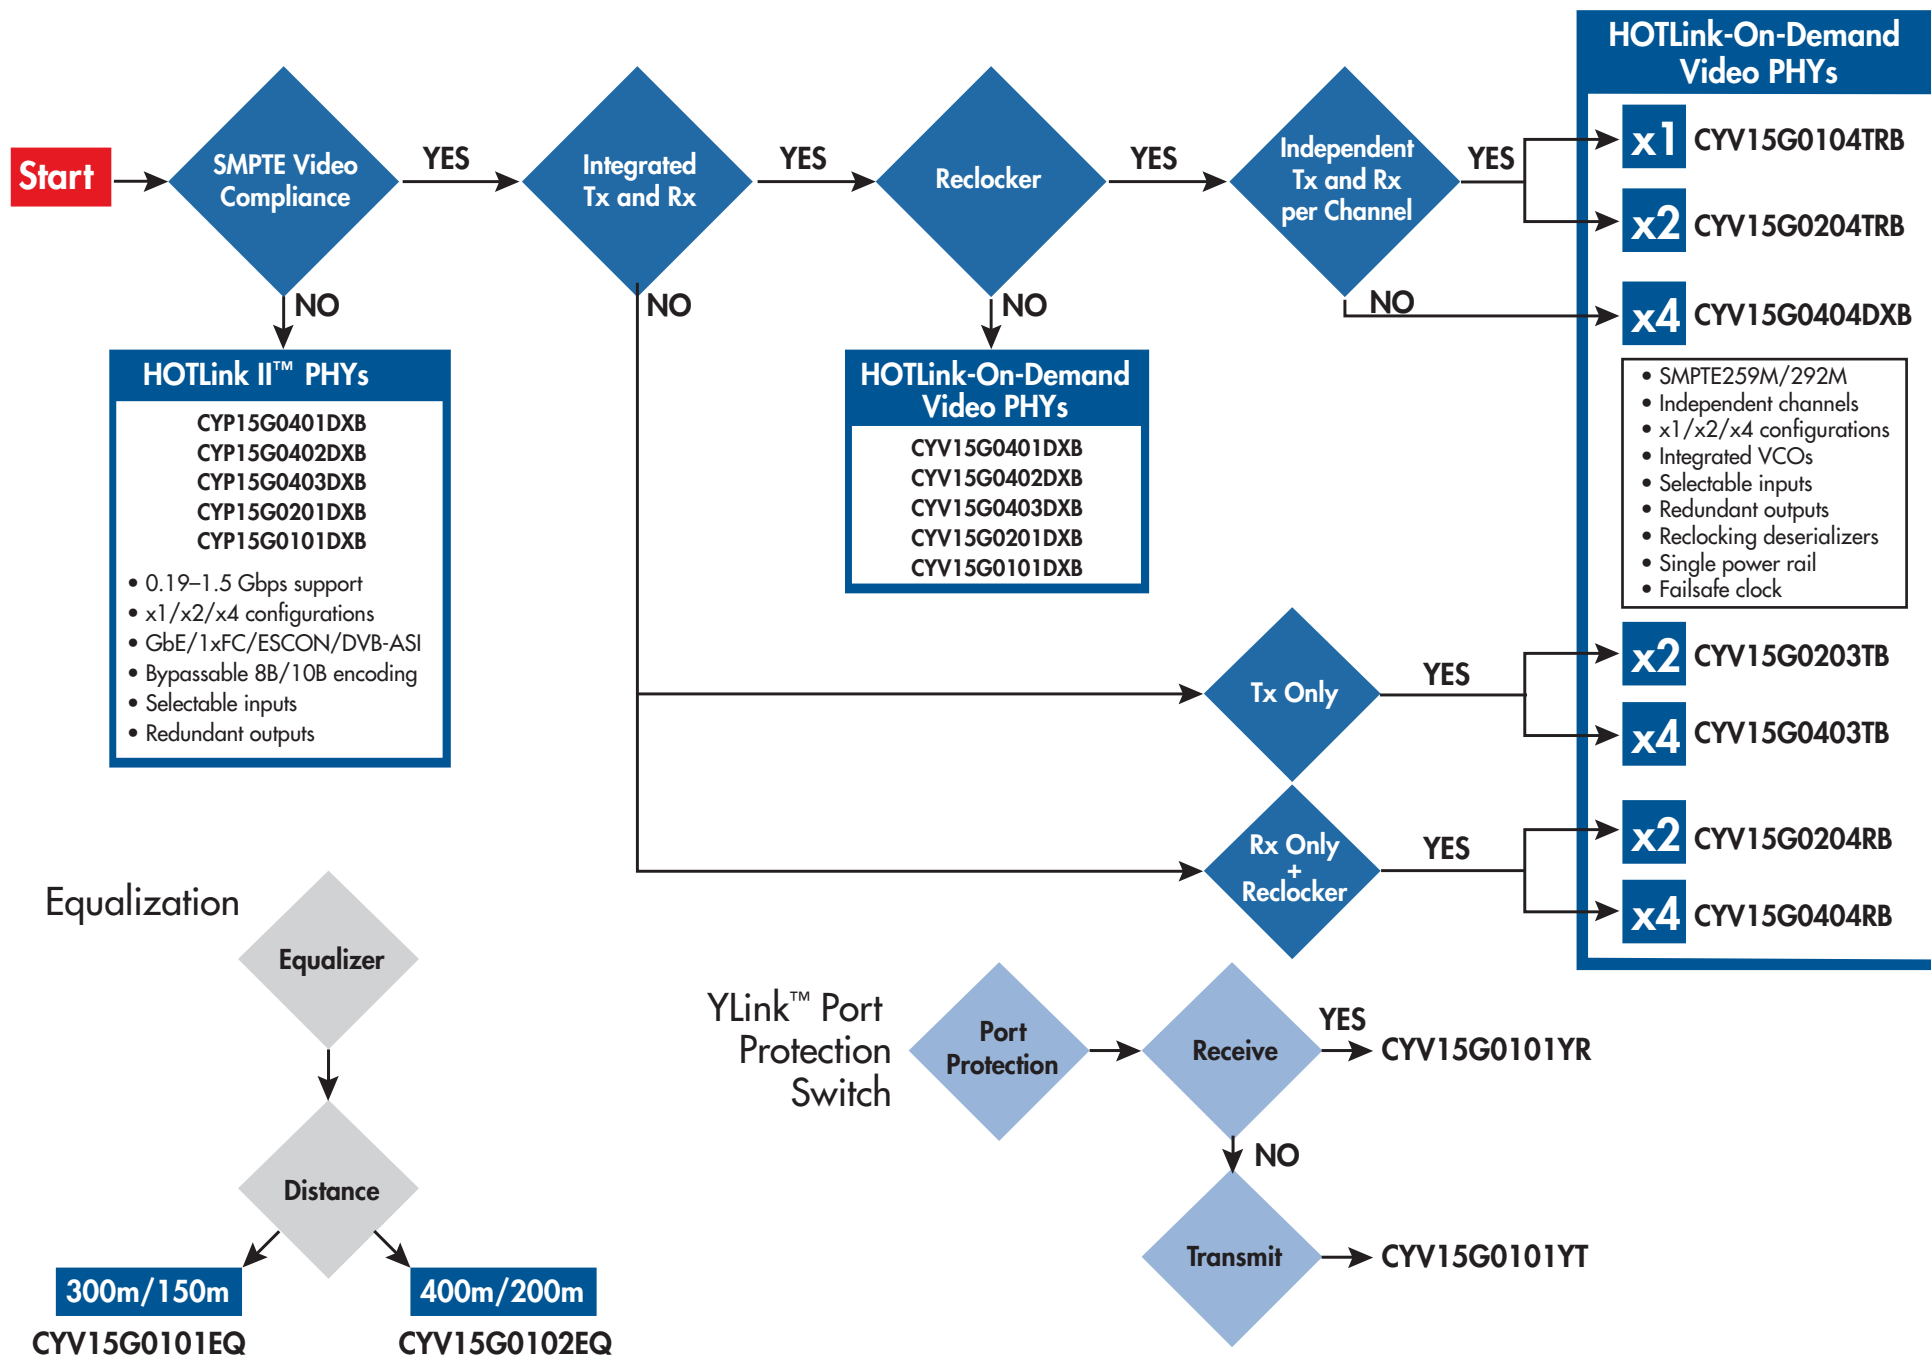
Start

SMPTE Video Compliance

YES

Integrated Tx and Rx

YES

Reclocker

YES

Independent Tx and Rx per Channel

YES

HOTLink-On-Demand Video PHYs

x1 CYV15G0104TRB

x2 CYV15G0204TRB

NO

x4 CYV15G0404DXB

• SMPTE259M/292M
• Independent channels
• x1/x2/x4 configurations
• Integrated VCOs
• Selectable inputs
• Redundant outputs
• Reclocking deserializers
• Single power rail
• Failsafe clock

NO

HOTLink II™ PHYs

CYP15G0401DXB
CYP15G0402DXB
CYP15G0403DXB
CYP15G0201DXB
CYP15G0101DXB

• 0.19–1.5 Gbps support
• x1/x2/x4 configurations
• GbE/1xFC/ESCON/DVB-ASI
• Bypassable 8B/10B encoding
• Selectable inputs
• Redundant outputs

NO

NO

HOTLink-On-Demand Video PHYs

CYV15G0401DXB
CYV15G0402DXB
CYV15G0403DXB
CYV15G0201DXB
CYV15G0101DXB

Tx Only

YES

x2 CYV15G0203TB

x4 CYV15G0403TB

Rx Only + Reclocker

YES

x2 CYV15G0204RB

x4 CYV15G0404RB

Equalization

Equalizer

Distance

300m/150m

CYV15G0101EQ

400m/200m

CYV15G0102EQ

YLink™ Port Protection Switch

Port Protection

Receive

YES

CYV15G0101YR

NO

Transmit

CYV15G0101YT